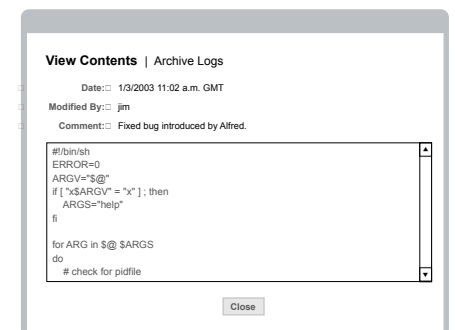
View Contents | Archive Logs

Date: 1/3/2003 11:02 a.m. GMT

Modified By: jim

Comment: Fixed bug introduced by Alfred.

#!/bin/sh
ERROR=0
ARGV="$@"
if [ "x$ARGV" = "x" ] ; then
ARGS="help"
fi

for ARG in $@ $ARGS
do
# check for pidfile

Close